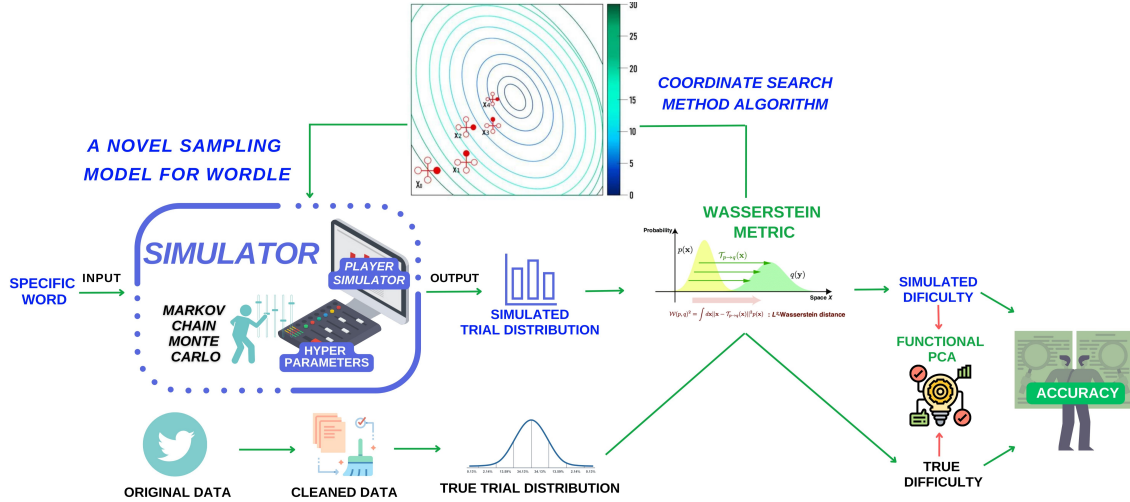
30
25
20
15
10
5
0
$x_0$
$x_1$
$x_2$
$x_3$
$x_4$

COORDINATE SEARCH METHOD ALGORITHM

A NOVEL SAMPLING MODEL FOR WORDLE

SIMULATOR

PLAYER SIMULATOR

MARKOV CHAIN MONTE CARLO

HYPER PARAMETERS

SPECIFIC WORD

INPUT

OUTPUT

SIMULATED TRIAL DISTRIBUTION

WASSERSTEIN METRIC

Probability
$p(\mathbf{x})$
$\mathcal{T}_{p\to q}(\mathbf{x})$
$q(\mathbf{y})$
Space $X$
$W(p,q)^p = \int dx \|\mathbf{x} - \mathcal{T}_{p\to q}(\mathbf{x})\|^p p(\mathbf{x})$ : $L^p$ Wasserstein distance

SIMULATED DIFICULTY

FUNCTIONAL PCA

TRUE DIFFICULTY

ACCURACY

ORIGINAL DATA

CLEANED DATA

0.13% 2.14% 13.59% 34.13% 34.13% 13.59% 2.14% 0.13%

TRUE TRIAL DISTRIBUTION